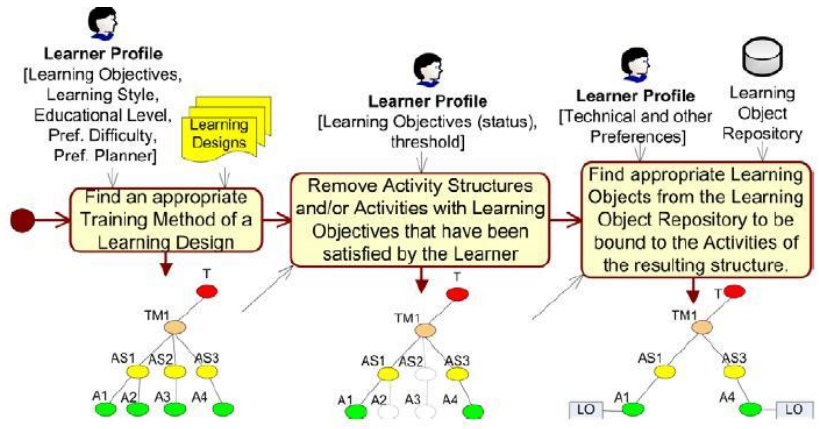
Learner Profile
[Learning Objectives, Learning Style, Educational Level, Pref. Difficulty, Pref. Planner]

Learning Designs

Find an appropriate Training Method of a Learning Design

T
TM1
AS1 AS2 AS3
A1 A2 A3 A4

Learner Profile
[Learning Objectives (status), threshold]

Remove Activity Structures and/or Activities with Learning Objectives that have been satisfied by the Learner

T
TM1
AS1 AS2 AS3
A1 A2 A3 A4

Learner Profile
[Technical and other Preferences]

Learning Object Repository

Find appropriate Learning Objects from the Learning Object Repository to be bound to the Activities of the resulting structure.

T
TM1
AS1 AS3
A1 A4
LO LO